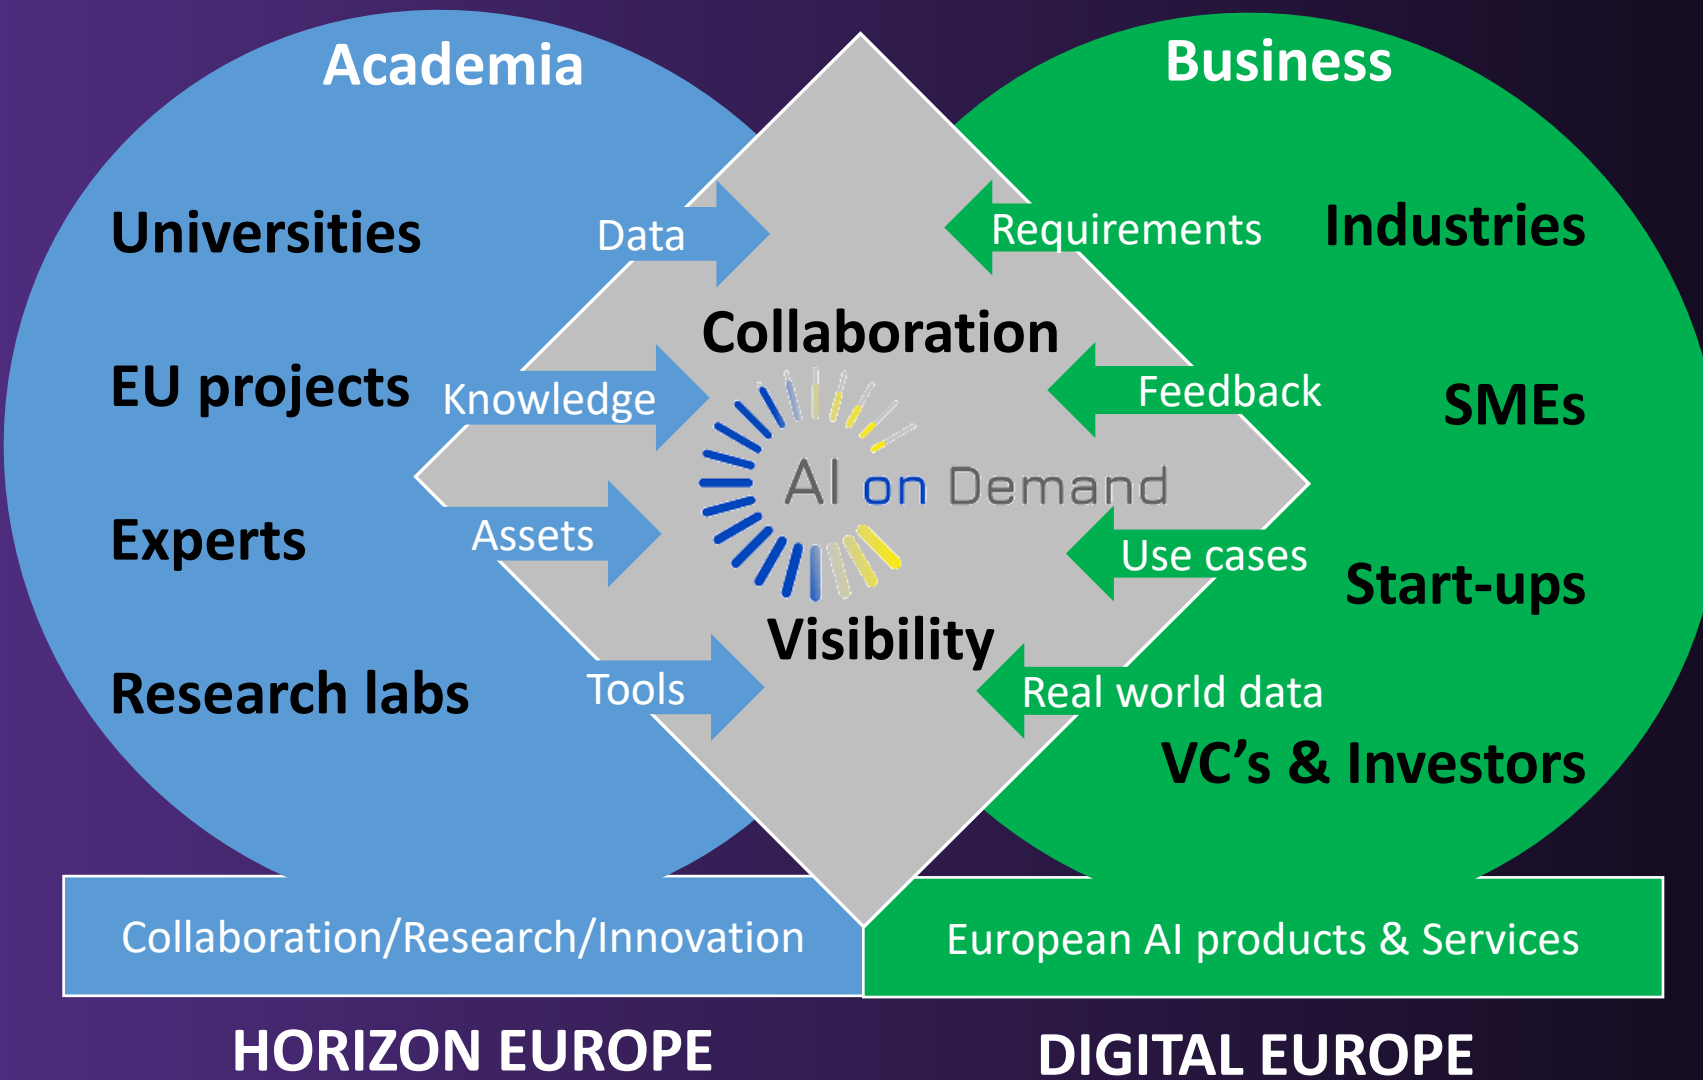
Academia

Business

Universities

Data

Requirements

Industries

Collaboration

EU projects

Knowledge

Feedback

SMEs

AI on Demand

Experts

Assets

Use cases

Start-ups

Visibility

Research labs

Tools

Real world data

VC's & Investors

Collaboration/Research/Innovation

European AI products & Services

HORIZON EUROPE

DIGITAL EUROPE